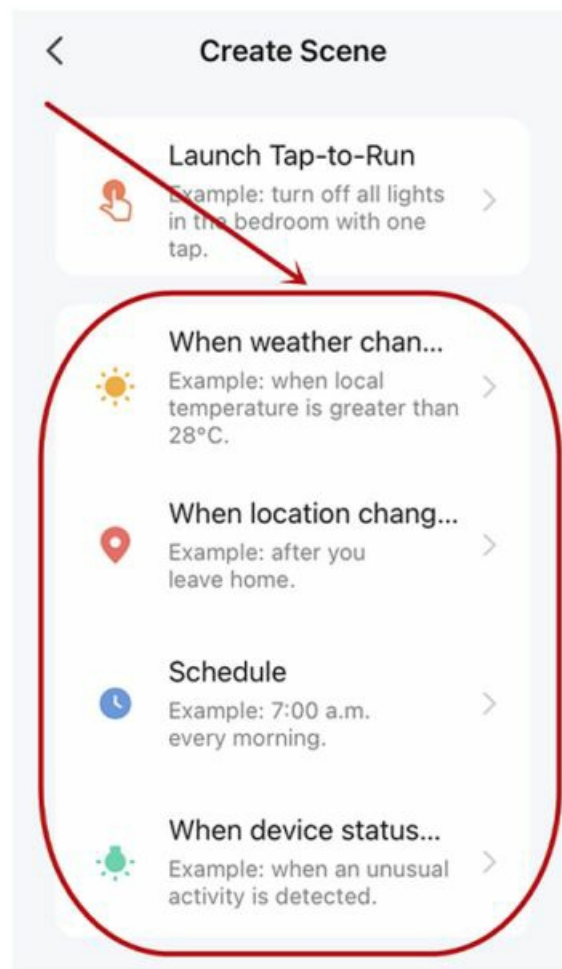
<
Create Scene

Launch Tap-to-Run
Example: turn off all lights in the bedroom with one tap.
>

When weather chan...
Example: when local temperature is greater than 28°C.
>

When location chang...
Example: after you leave home.
>

Schedule
Example: 7:00 a.m. every morning.
>

When device status...
Example: when an unusual activity is detected.
>